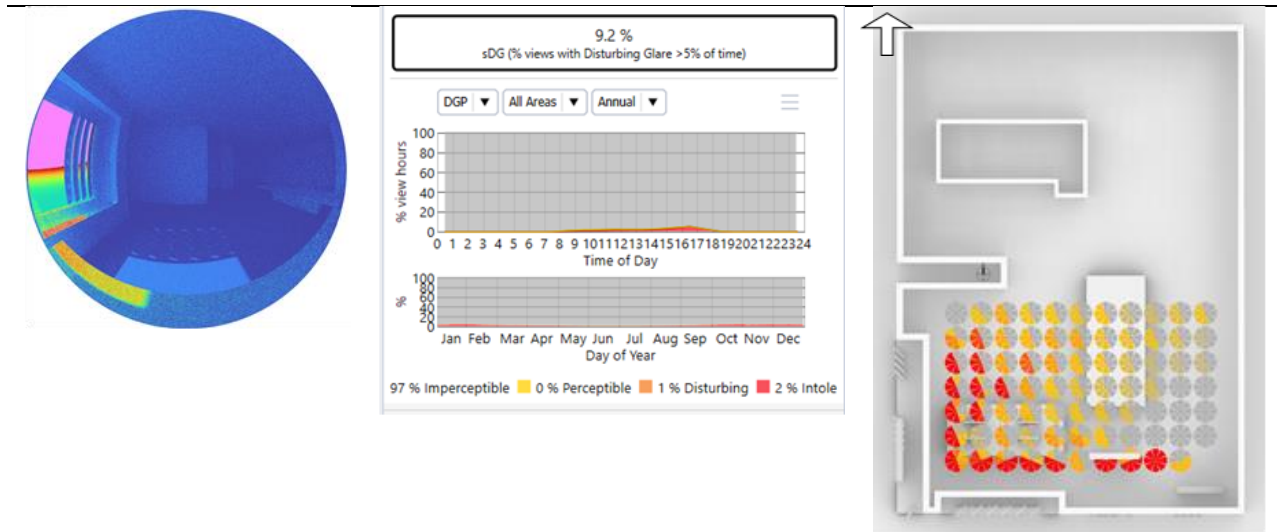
9.2 %
sDG (% views with Disturbing Glare >5% of time)

DGP ▼ All Areas ▼ Annual ▼

% view hours
100
80
60
40
20
0
0 1 2 3 4 5 6 7 8 9 10 11 12 13 14 15 16 17 18 19 20 21 22 23 24
Time of Day

%
100
80
60
40
20
0
Jan Feb Mar Apr May Jun Jul Aug Sep Oct Nov Dec
Day of Year

97 % Imperceptible 0 % Perceptible 1 % Disturbing 2 % Intole